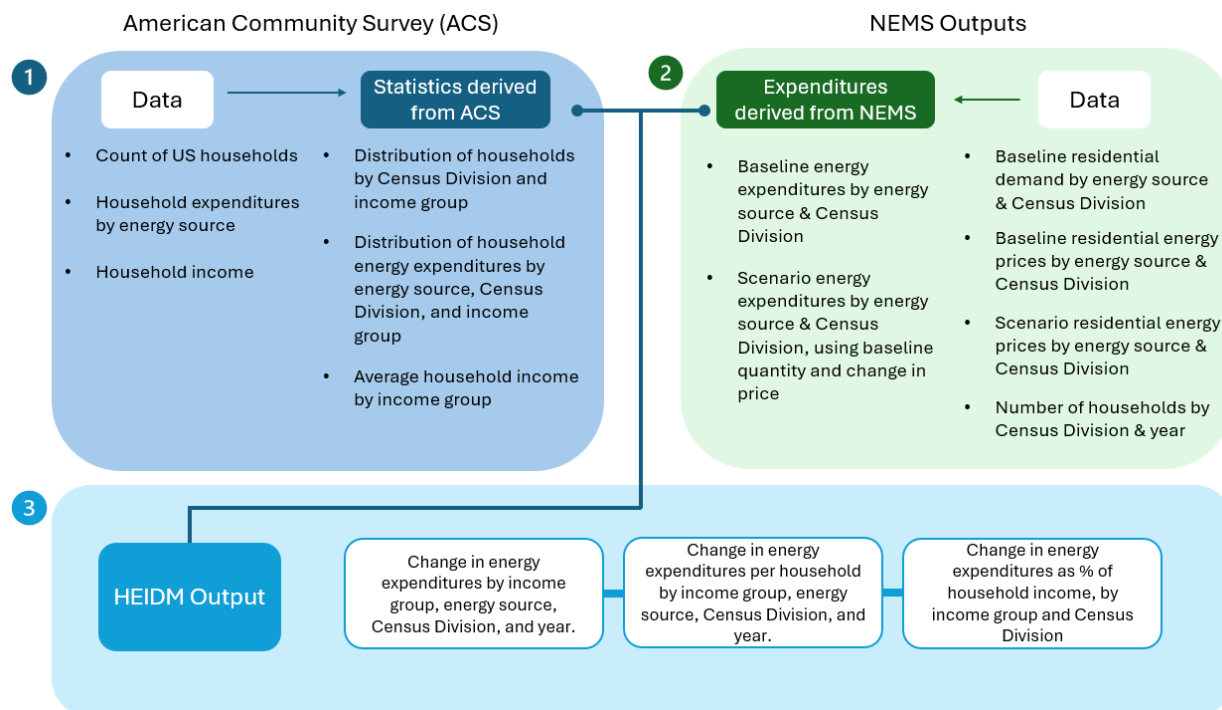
American Community Survey (ACS)

1

Data

Statistics derived from ACS

- Count of US households
- Household expenditures by energy source
- Household income

- Distribution of households by Census Division and income group
- Distribution of household energy expenditures by energy source, Census Division, and income group
- Average household income by income group

NEMS Outputs

2

Expenditures derived from NEMS

Data

- Baseline energy expenditures by energy source & Census Division
- Scenario energy expenditures by energy source & Census Division, using baseline quantity and change in price

- Baseline residential demand by energy source & Census Division
- Baseline residential energy prices by energy source & Census Division
- Scenario residential energy prices by energy source & Census Division
- Number of households by Census Division & year

3

HEIDM Output

Change in energy expenditures by income group, energy source, Census Division, and year.

Change in energy expenditures per household by income group, energy source, Census Division, and year.

Change in energy expenditures as % of household income, by income group and Census Division